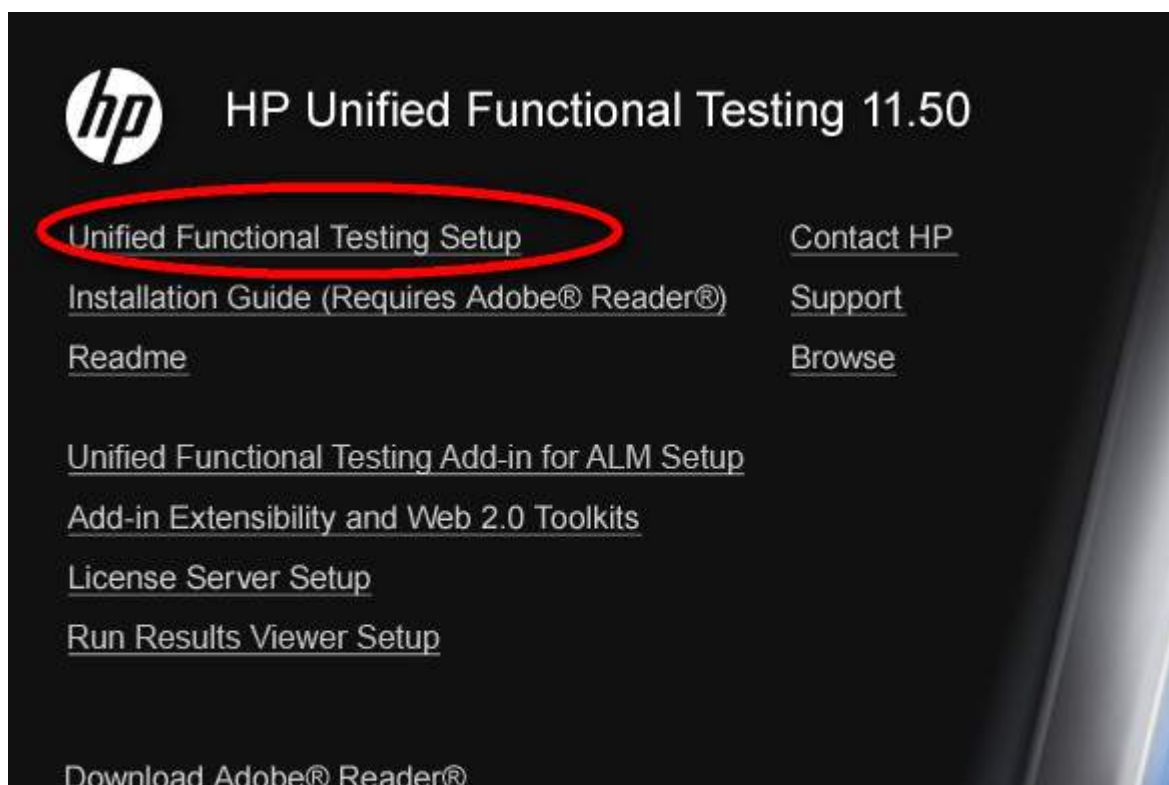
hp

HP Unified Functional Testing 11.50

Unified Functional Testing Setup
Installation Guide (Requires Adobe® Reader®)
Readme

Contact HP
Support
Browse

Unified Functional Testing Add-in for ALM Setup
Add-in Extensibility and Web 2.0 Toolkits
License Server Setup
Run Results Viewer Setup

Download Adobe® Reader®